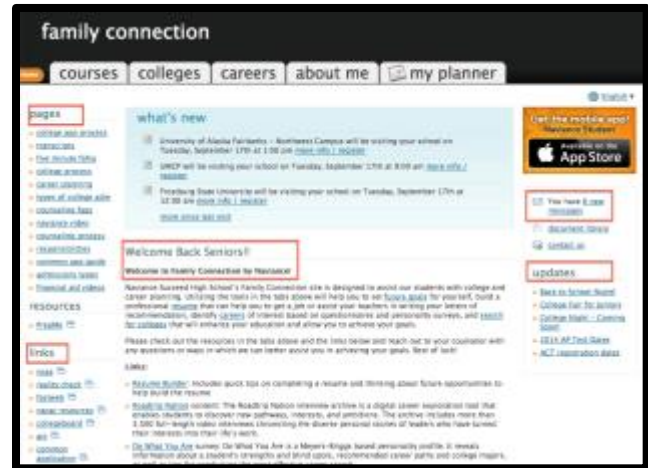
family connection

courses | colleges | careers | about me | my planner

English

pages

- college app process
- transcripts
- five minute folks
- college process
- career planning
- types of college apps
- counseling faqs
- naviance video
- counseling process
- responsibilities
- common app guide
- admissions types
- financial aid videos

resources

- Private

links

- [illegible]
- reality check
- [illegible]
- career resources
- collegeboard
- act
- common application

what's new

University of Alaska Fairbanks - Northwest Campus will be visiting your school on Tuesday, September 17th at 1:00 pm more info / register

UMCP will be visiting your school on Tuesday, September 17th at 9:00 am more info / register

Frostburg State University will be visiting your school on Tuesday, September 17th at 10:00 am more info / register

more good test visit

Welcome Back Seniors!!

Welcome to Family Connection by Naviance!

Naviance Succeed High School's Family Connection site is designed to assist our students with college and career planning. Utilizing the tools in the tabs above will help you to set future goals for yourself, build a professional resume that can help you to get a job or assist your teachers in writing your letters of recommendation, identify careers of interest based on questionnaires and personality surveys, and search for colleges that will enhance your education and allow you to achieve your goals.

Please check out the resources in the tabs above and the links below and reach out to your counselor with any questions or ways in which we can better assist you in achieving your goals. Best of luck!

Links:

- Resume Builder: Includes quick tips on completing a resume and thinking about future opportunities to help build the resume.
- Roadtrip Nation content: The Roadtrip Nation interview archive is a digital career exploration tool that enables students to discover new pathways, interests, and ambitions. The archive includes more than 3,500 full-length video interviews chronicling the diverse personal stories of leaders who have turned their interests into their life's work.
- Do What You Are survey: Do What You Are is a Meyers-Briggs based personality profile. It reveals information about a student's strengths and blind spots, recommended career paths and college majors, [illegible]

Get the mobile app! Naviance Student

Available on the App Store

You have 6 new messages

document library

contact us

updates

- Back to School Night
- College Fair for seniors
- College Night - Coming Soon!
- 2014 AP Test Dates
- ACT registration dates